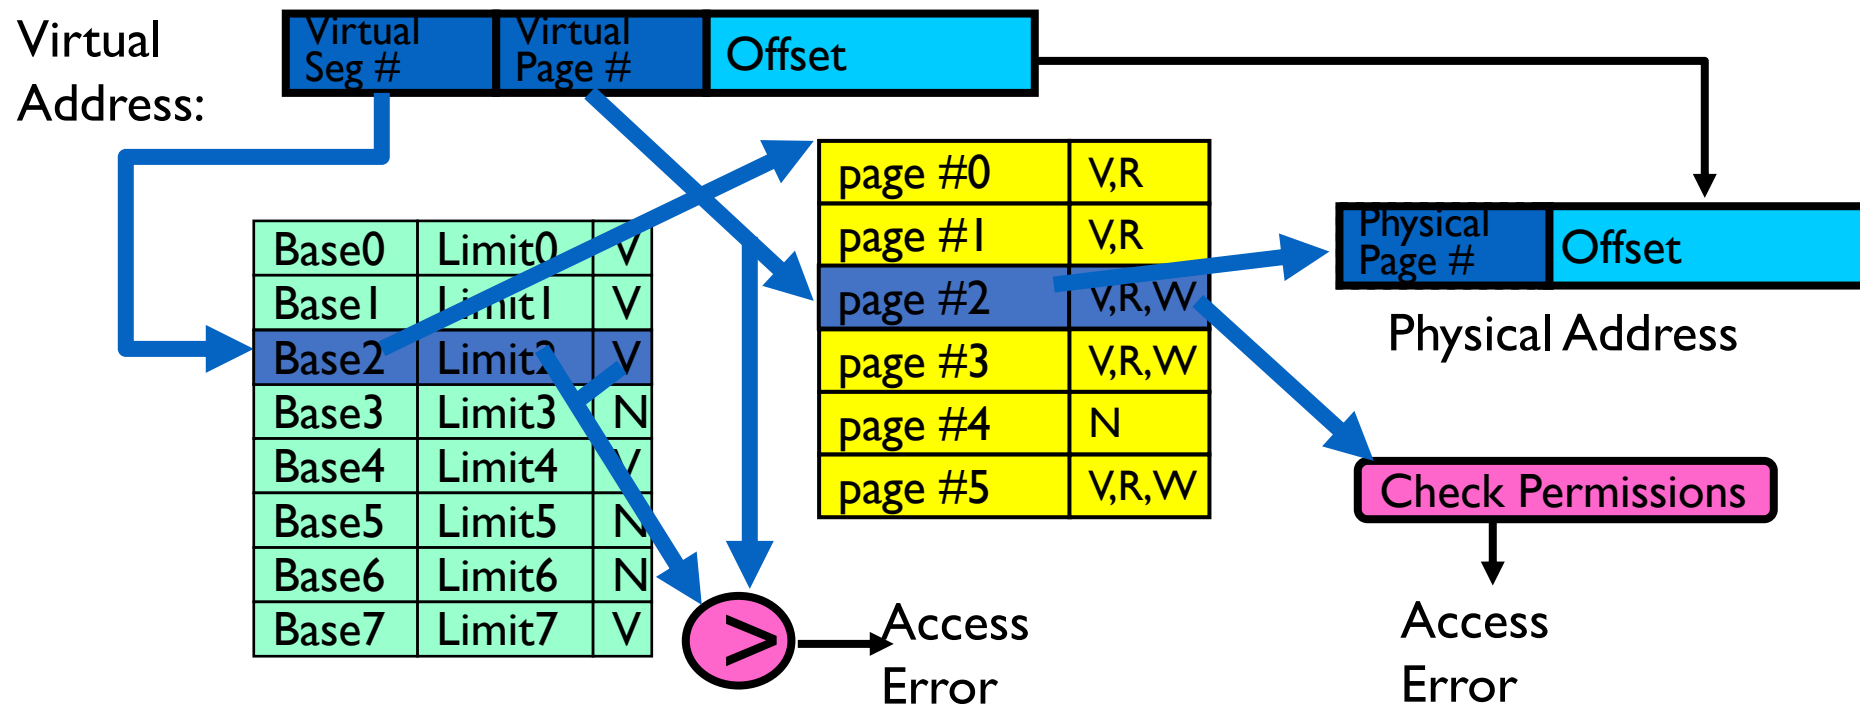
Virtual Address:

| Virtual Seg # | Virtual Page # | Offset |
|---|---|---|

| Base0 | Limit0 | V |
|---|---|---|
| Base1 | Limit1 | V |
| Base2 | Limit2 | V |
| Base3 | Limit3 | N |
| Base4 | Limit4 | V |
| Base5 | Limit5 | N |
| Base6 | Limit6 | N |
| Base7 | Limit7 | V |

| page #0 | V,R |
|---|---|
| page #1 | V,R |
| page #2 | V,R,W |
| page #3 | V,R,W |
| page #4 | N |
| page #5 | V,R,W |

| Physical Page # | Offset |
|---|---|

Physical Address

>

Access Error

Check Permissions

Access Error